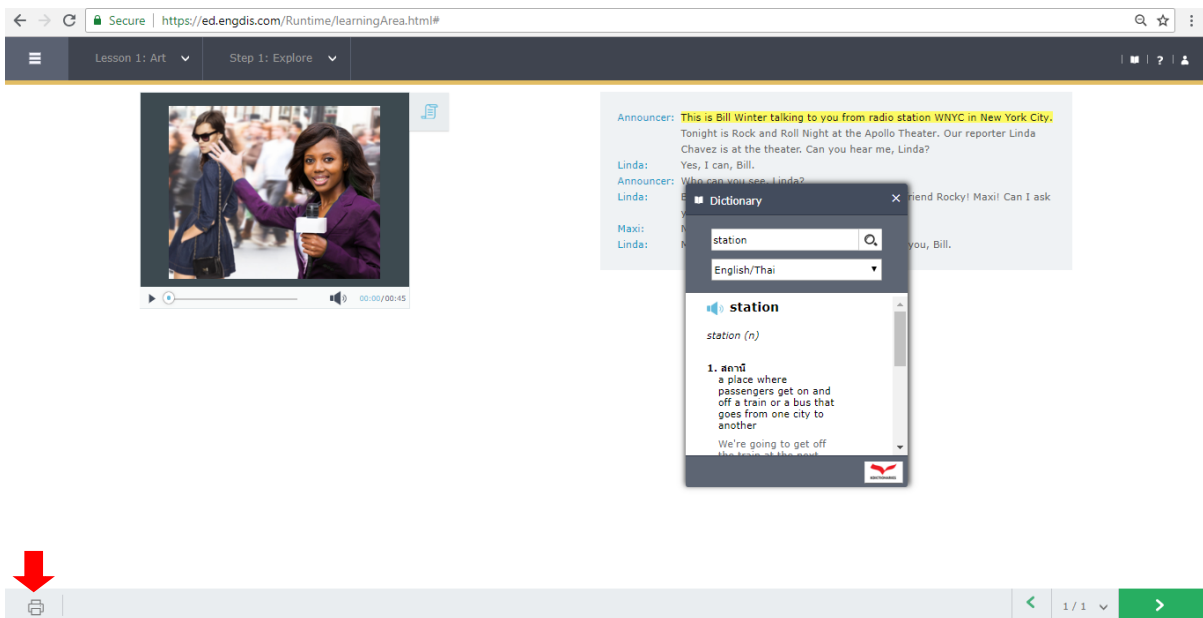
Secure | https://ed.engdis.com/Runtime/learningArea.html#

Lesson 1: Art

Step 1: Explore

00:00/00:45

Announcer: This is Bill Winter talking to you from radio station WNYC in New York City. Tonight is Rock and Roll Night at the Apollo Theater. Our reporter Linda Chavez is at the theater. Can you hear me, Linda?
Linda: Yes, I can, Bill.
Announcer: Who can you see, Linda?
Linda: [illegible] friend Rocky! Maxi! Can I ask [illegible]
Maxi: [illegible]
Linda: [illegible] you, Bill.

Dictionary

station

English/Thai

station

station (n)

1. สถานี
a place where passengers get on and off a train or a bus that goes from one city to another

We're going to get off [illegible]

1 / 1